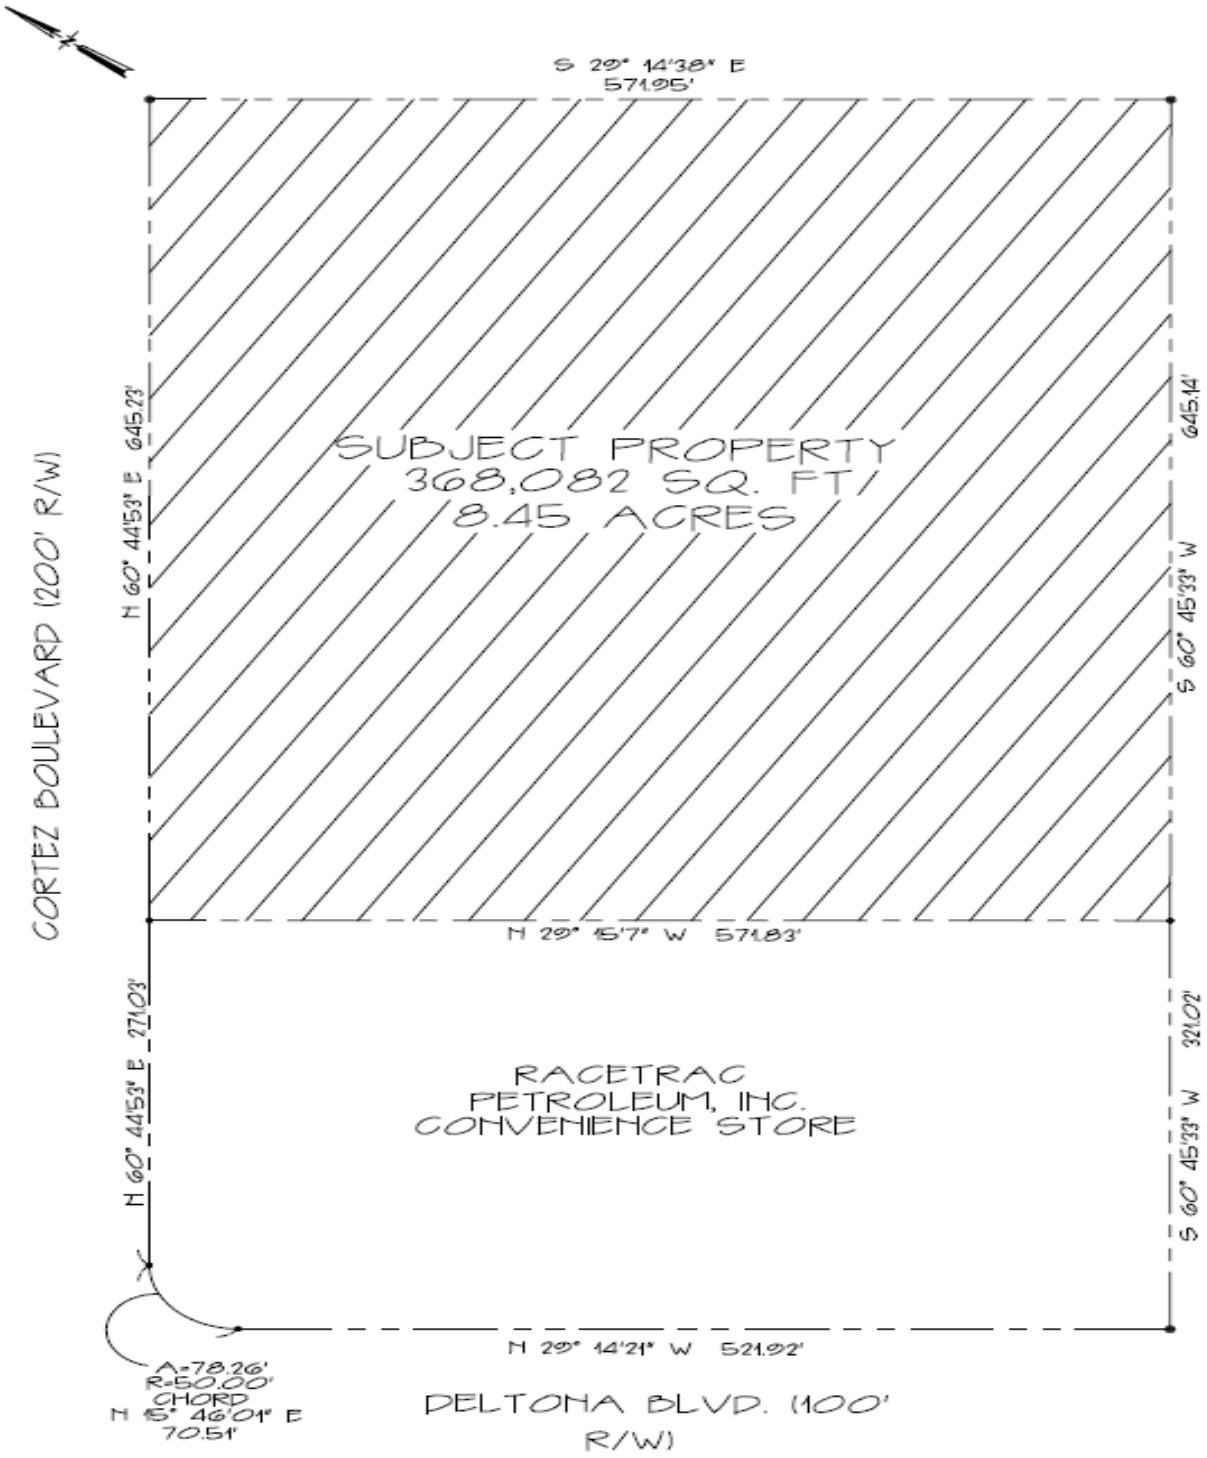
S 29° 14'38" E
571.95'

SUBJECT PROPERTY
368,082 SQ. FT.
8.45 ACRES

CORTEZ BOULEVARD (200' R/W)

N 60° 44'53" E 645.23'

645.14'
S 60° 45'33" W

N 29° 15'7" W 571.83'

N 60° 44'53" E 271.03'

321.02'
S 60° 45'33" W

RACETRAC
PETROLEUM, INC.
CONVENIENCE STORE

N 29° 14'21" W 521.92'

A=78.26'
R=50.00'
CHORD
N 15° 46'01" E
70.51'

DELTONA BLVD. (100'
R/W)